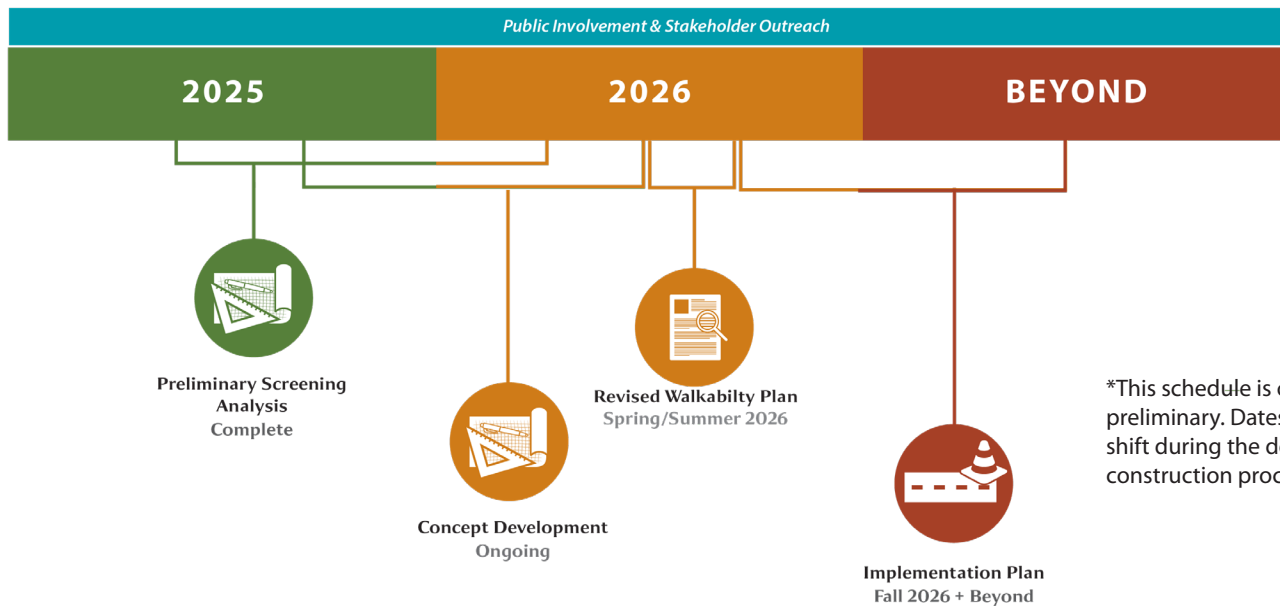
Public Involvement & Stakeholder Outreach

2025

2026

BEYOND

Preliminary Screening Analysis
Complete

Concept Development
Ongoing

Revised Walkabilty Plan
Spring/Summer 2026

Implementation Plan
Fall 2026 + Beyond

*This schedule is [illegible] preliminary. Dates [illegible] shift during the d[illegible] construction proc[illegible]